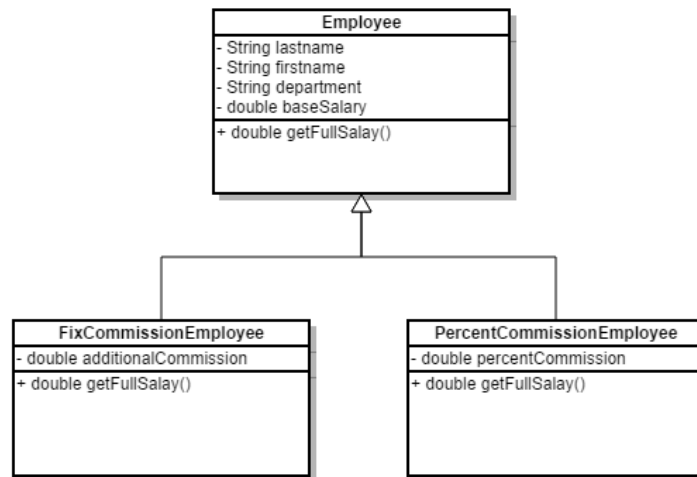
Employee
- String lastname
- String firstname
- String department
- double baseSalary
+ double getFullSalay()

FixCommissionEmployee
- double additionalCommission
+ double getFullSalay()

PercentCommissionEmployee
- double percentCommission
+ double getFullSalay()